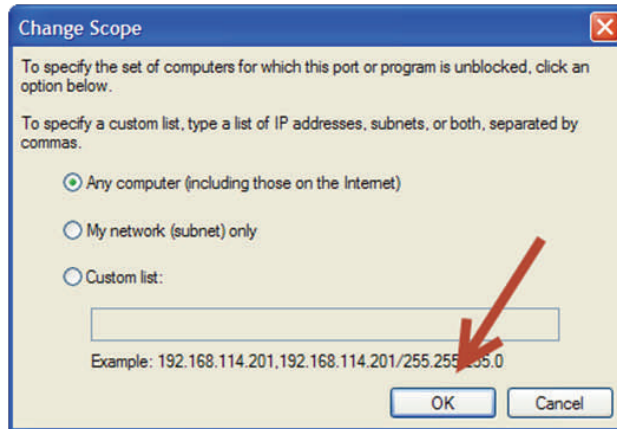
Change Scope

To specify the set of computers for which this port or program is unblocked, click an option below.

To specify a custom list, type a list of IP addresses, subnets, or both, separated by commas.

Any computer (including those on the Internet)

My network (subnet) only

Custom list:

Example: 192.168.114.201,192.168.114.201/255.255.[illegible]5.0

OK

Cancel